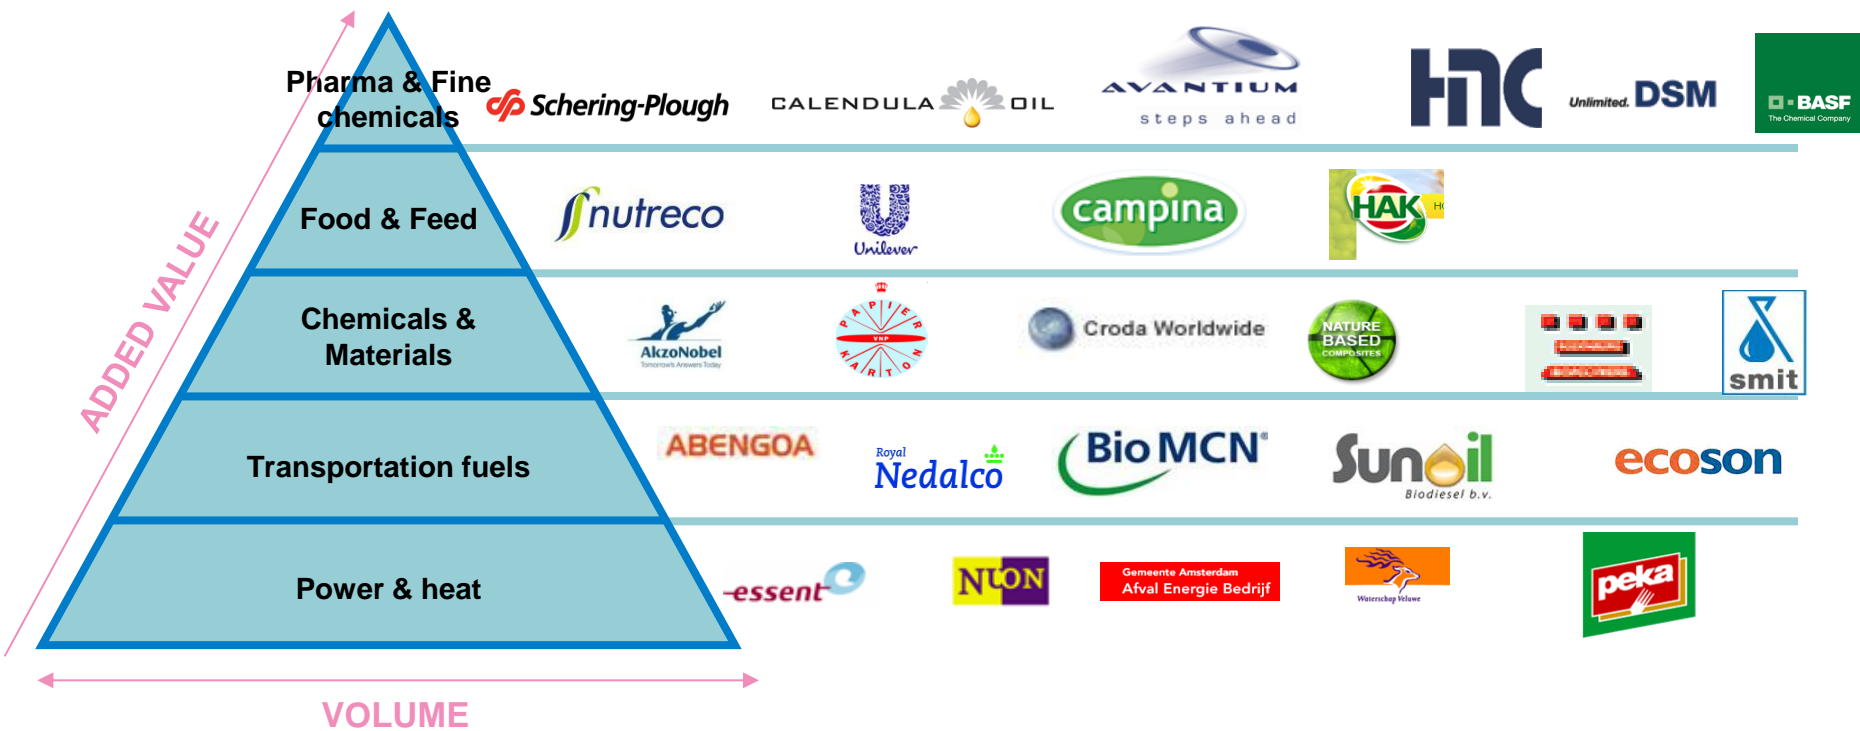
ADDED VALUE

Pharma & Fine chemicals

Schering-Plough CALENDULA OIL AVANTIUM steps ahead HMC Unlimited. DSM BASF The Chemical Company

Food & Feed

nutreco Unilever campina HAK

Chemicals & Materials

AkzoNobel Tomorrow's Answers Today PAPIER KARTON VNP Croda Worldwide NATURE BASED COMPOSITES smit

Transportation fuels

ABENGOA Royal Nedalco BioMCN Sunoil Biodiesel b.v. ecoson

Power & heat

essent NUON Gemeente Amsterdam Afval Energie Bedrijf Waterschap Veluwe peka

VOLUME